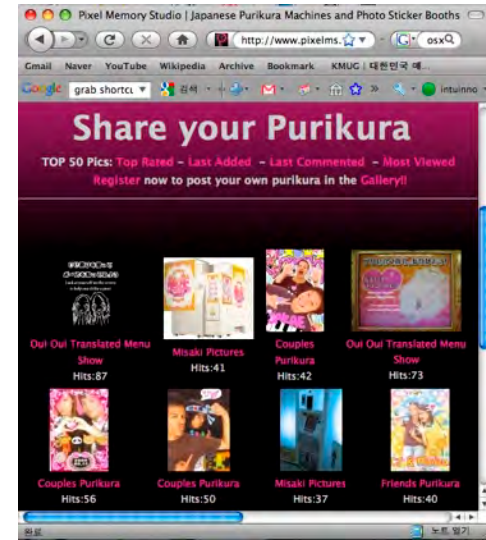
Pixel Memory Studio | Japanese Purikura Machines and Photo Sticker Booths

http://www.pixelms.

osx

Gmail Naver YouTube Wikipedia Archive Bookmark KMUG | 대한민국 매...

Google grab shortcu 검색 intuinno

Share your Purikura

TOP 50 Pics: Top Rated - Last Added - Last Commented - Most Viewed

Register now to post your own purikura in the Gallery!!

Oui Oui Translated Menu Show
Hits:87

Misaki Pictures
Hits:41

Couples Purikura
Hits:42

Oui Oui Translated Menu Show
Hits:73

Couples Purikura
Hits:56

Couples Purikura
Hits:50

Misaki Pictures
Hits:37

Friends Purikura
Hits:40

완료

노트 열기